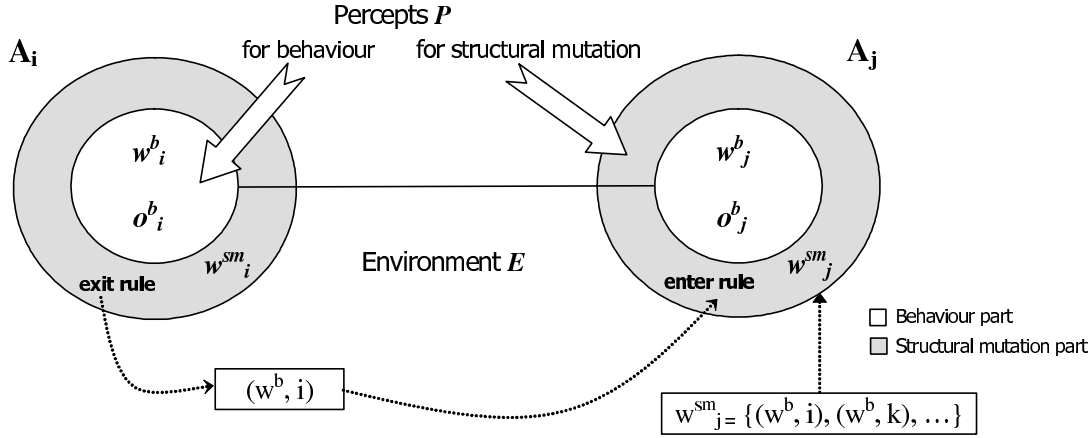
Percepts $P$

for behaviour

for structural mutation

$A_i$

$A_j$

$w^b_i$

$o^b_i$

$w^{sm}_i$

exit rule

Environment $E$

$w^b_j$

$o^b_j$

$w^{sm}_j$

enter rule

Behaviour part

Structural mutation part

$(w^b, i)$

$w^{sm}_j = \{(w^b, i), (w^b, k), \ldots\}$